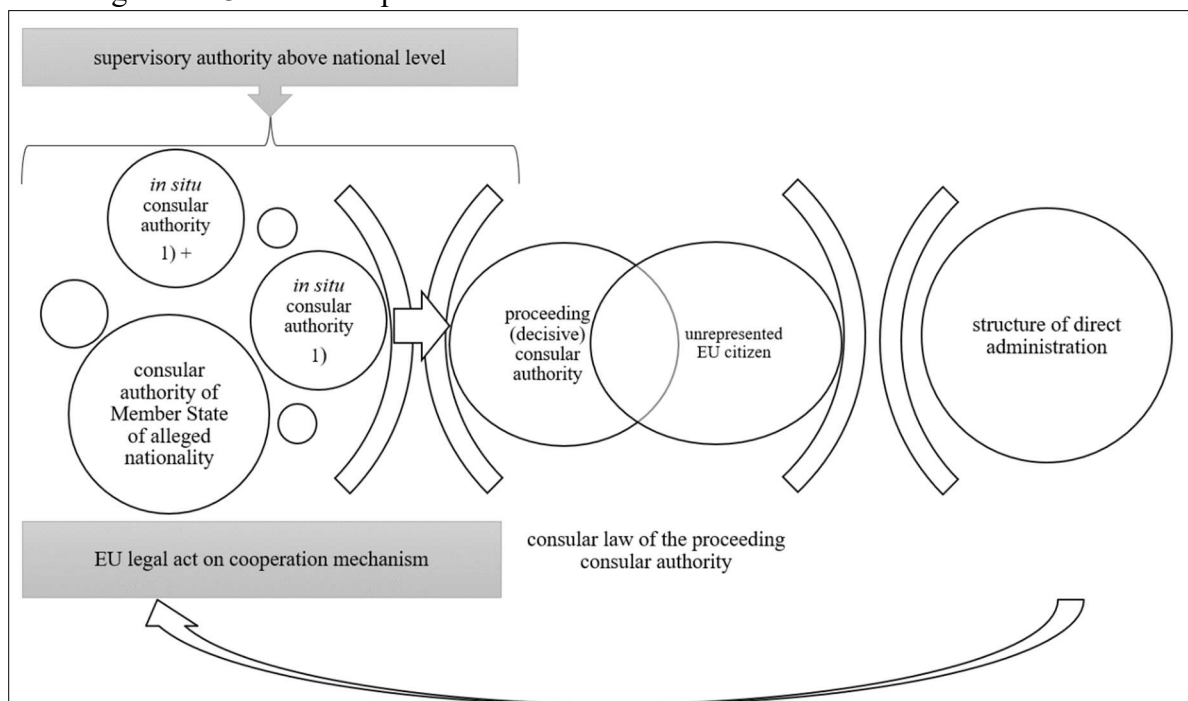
supervisory authority above national level

in situ consular authority 1) +

in situ consular authority 1)

consular authority of Member State of alleged nationality

proceeding (decisive) consular authority

unrepresented EU citizen

structure of direct administration

EU legal act on cooperation mechanism

consular law of the proceeding consular authority